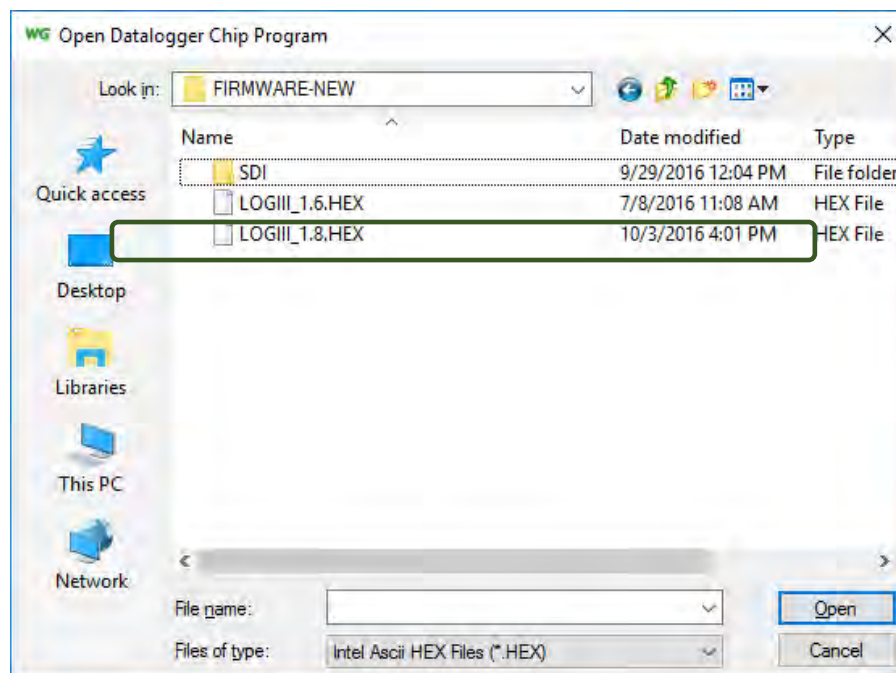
WG Open Datalogger Chip Program

Look in: FIRMWARE-NEW

Quick access

Desktop

Libraries

This PC

Network

| Name | Date modified | Type |
|---|---|---|
| SDI | 9/29/2016 12:04 PM | File folder |
| LOGIII_1.6.HEX | 7/8/2016 11:08 AM | HEX File |
| LOGIII_1.8.HEX | 10/3/2016 4:01 PM | HEX File |

File name:

Files of type: Intel Ascii HEX Files (*.HEX)

Open

Cancel